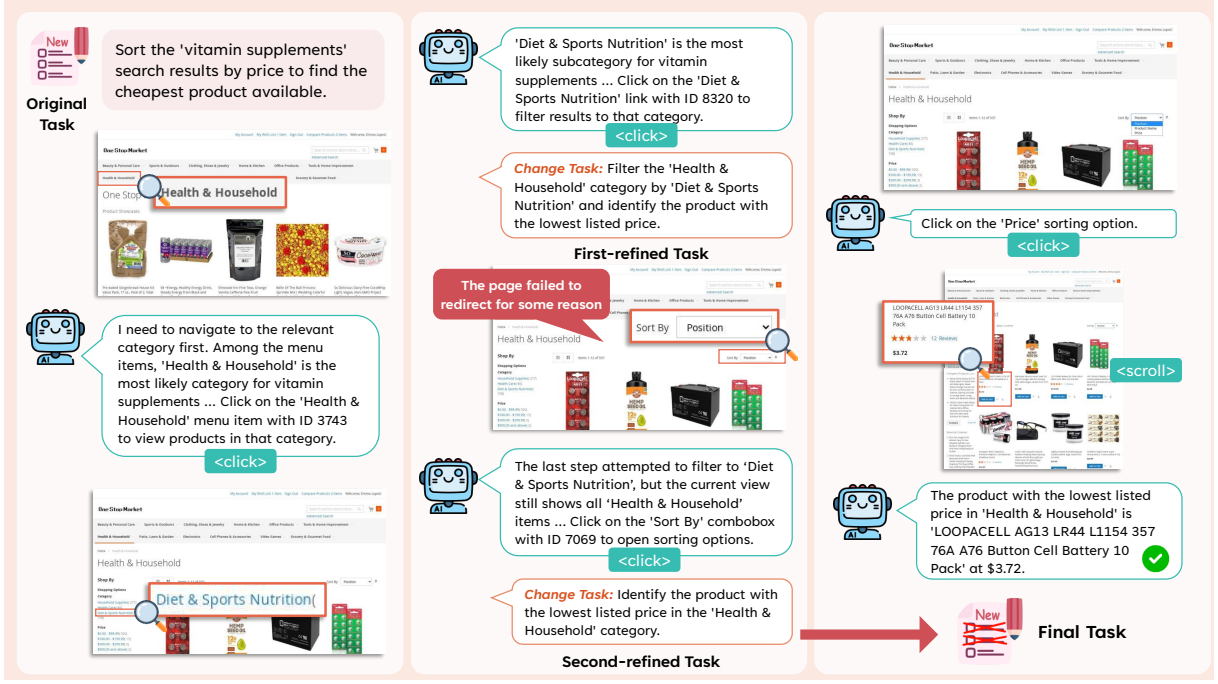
New

Original Task

Sort the 'vitamin supplements' search results by price to find the cheapest product available.

One Stop Market

Health & Household

I need to navigate to the relevant category first. Among the menu items, 'Health & Household' is the most likely category for vitamin supplements ... Click on the 'Health & Household' menu item with ID 3743 to view products in that category.

<click>

One Stop Market

Health & Household

Diet & Sports Nutrition(

'Diet & Sports Nutrition' is the most likely subcategory for vitamin supplements ... Click on the 'Diet & Sports Nutrition' link with ID 8320 to filter results to that category.

<click>

Change Task: Filter the 'Health & Household' category by 'Diet & Sports Nutrition' and identify the product with the lowest listed price.

First-refined Task

The page failed to redirect for some reason

Sort By Position

Health & Household

The last step attempted to filter to 'Diet & Sports Nutrition', but the current view still shows all 'Health & Household' items ... Click on the 'Sort By' combobox with ID 7069 to open sorting options.

<click>

Change Task: Identify the product with the lowest listed price in the 'Health & Household' category.

Second-refined Task

One Stop Market

Health & Household

Click on the 'Price' sorting option.

<click>

LOOPACELL AG13 LR44 L1154 357 76A A76 Button Cell Battery 10 Pack

12 Reviews

$3.72

<scroll>

The product with the lowest listed price in 'Health & Household' is 'LOOPACELL AG13 LR44 L1154 357 76A A76 Button Cell Battery 10 Pack' at $3.72.

New

Final Task